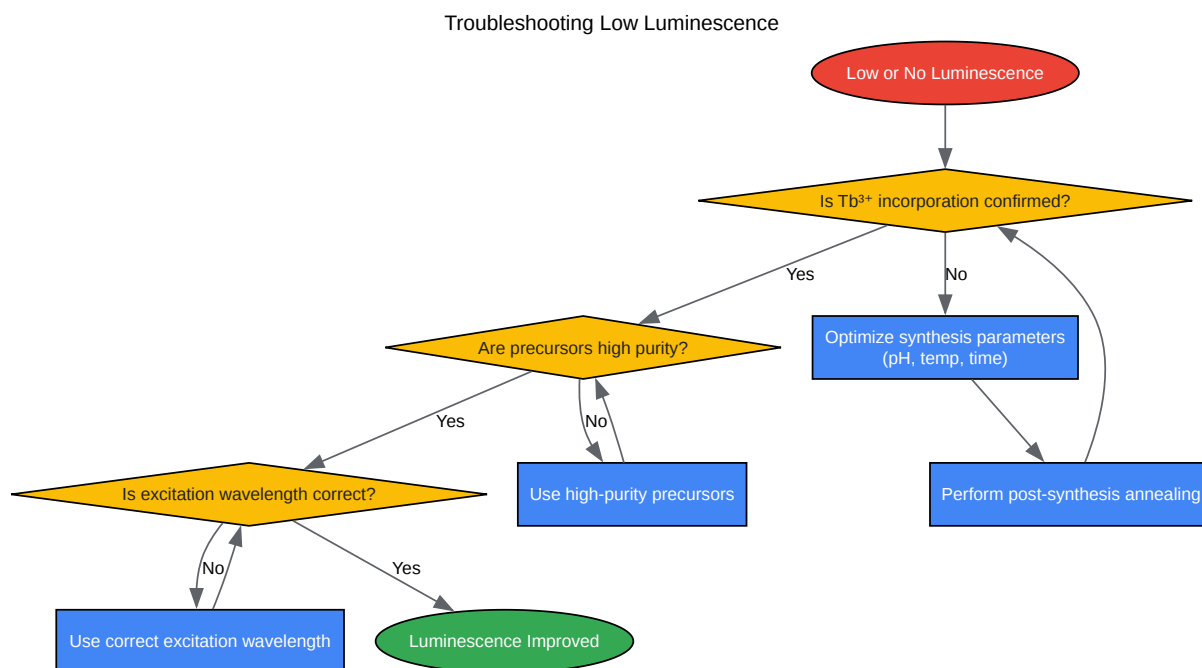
Troubleshooting Low Luminescence

Low or No Luminescence

Is $Tb^{3+}$ incorporation confirmed?

Yes

No

Are precursors high purity?

Optimize synthesis parameters (pH, temp, time)

Yes

No

Is excitation wavelength correct?

Use high-purity precursors

Perform post-synthesis annealing

No

Yes

Use correct excitation wavelength

Luminescence Improved